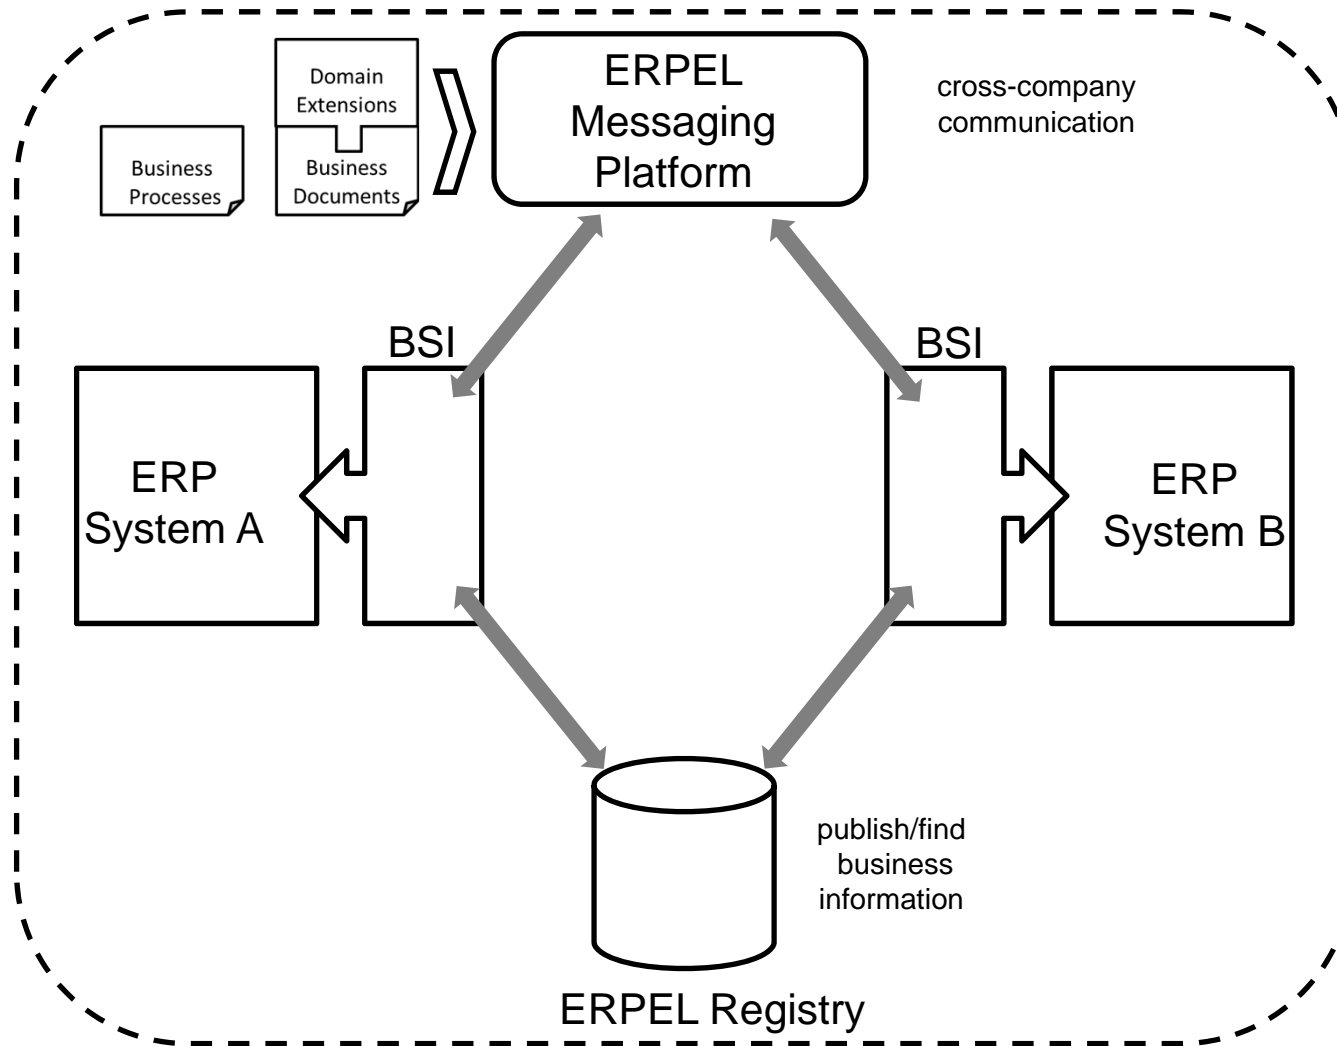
Business Processes

Domain Extensions

Business Documents

ERPEL Messaging Platform

cross-company communication

BSI

BSI

ERP System A

ERP System B

publish/find business information

ERPEL Registry